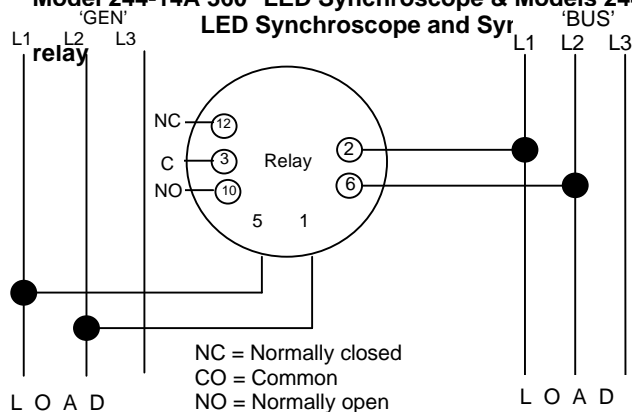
Model 244-14A-360 LED Synchroscope & Models 24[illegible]
LED Synchroscope and Sy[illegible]
relay

'GEN'
L1 L2 L3

'BUS'
L1 L2 L3

NC 12
C 3
NO 10
Relay
2
6
5 1

NC = Normally closed
CO = Common
NO = Normally open

L O A D

L O A D